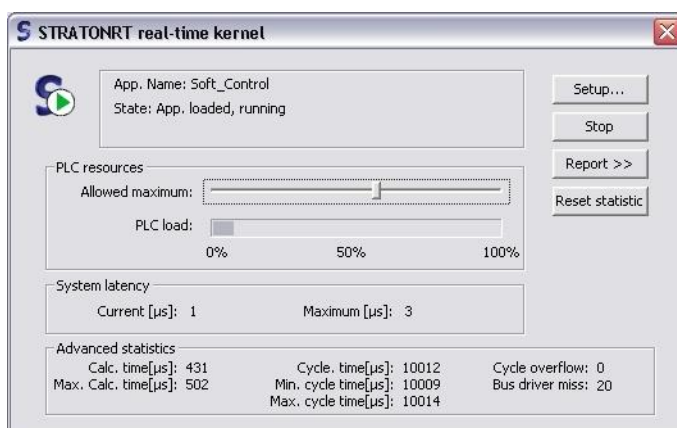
S STRATONRT real-time kernel

App. Name: Soft_Control
State: App. loaded, running

Setup...
Stop
Report >>
Reset statistic

PLC resources
Allowed maximum:
PLC load:
0%
50%
100%

System latency
Current [µs]: 1
Maximum [µs]: 3

Advanced statistics
Calc. time[µs]: 431
Max. Calc. time[µs]: 502
Cycle. time[µs]: 10012
Min. cycle time[µs]: 10009
Max. cycle time[µs]: 10014
Cycle overflow: 0
Bus driver miss: 20